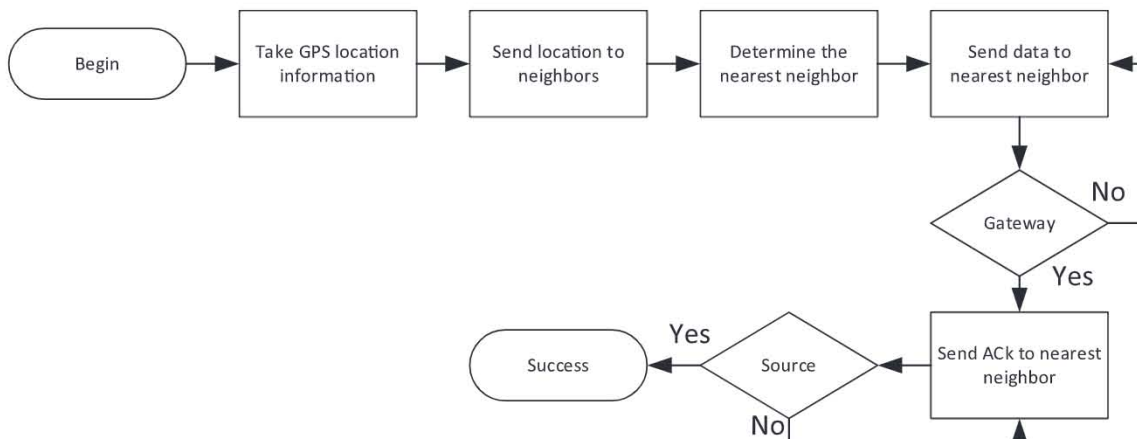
Begin

Take GPS location information

Send location to neighbors

Determine the nearest neighbor

Send data to nearest neighbor

Gateway

No

Yes

Send ACk to nearest neighbor

Source

Yes

No

Success